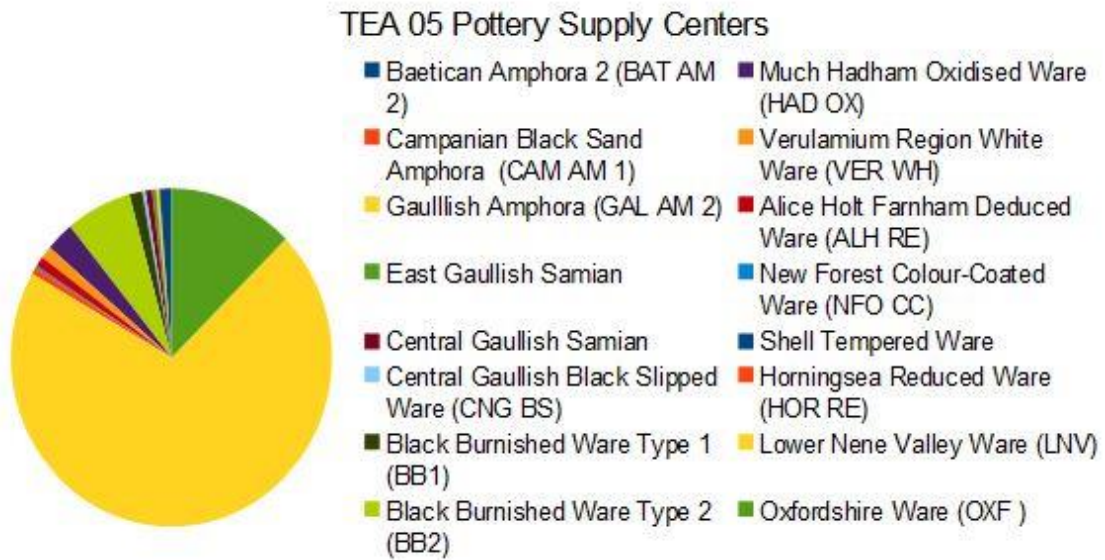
TEA 05 Pottery Supply Centers

Baetican Amphora 2 (BAT AM 2)
Campanian Black Sand Amphora (CAM AM 1)
Gaullish Amphora (GAL AM 2)
East Gaullish Samian
Central Gaullish Samian
Central Gaullish Black Slipped Ware (CNG BS)
Black Burnished Ware Type 1 (BB1)
Black Burnished Ware Type 2 (BB2)

Much Hadham Oxidised Ware (HAD OX)
Verulamium Region White Ware (VER WH)
Alice Holt Farnham Deduced Ware (ALH RE)
New Forest Colour-Coated Ware (NFO CC)
Shell Tempered Ware
Horningsea Reduced Ware (HOR RE)
Lower Nene Valley Ware (LNV)
Oxfordshire Ware (OXF )